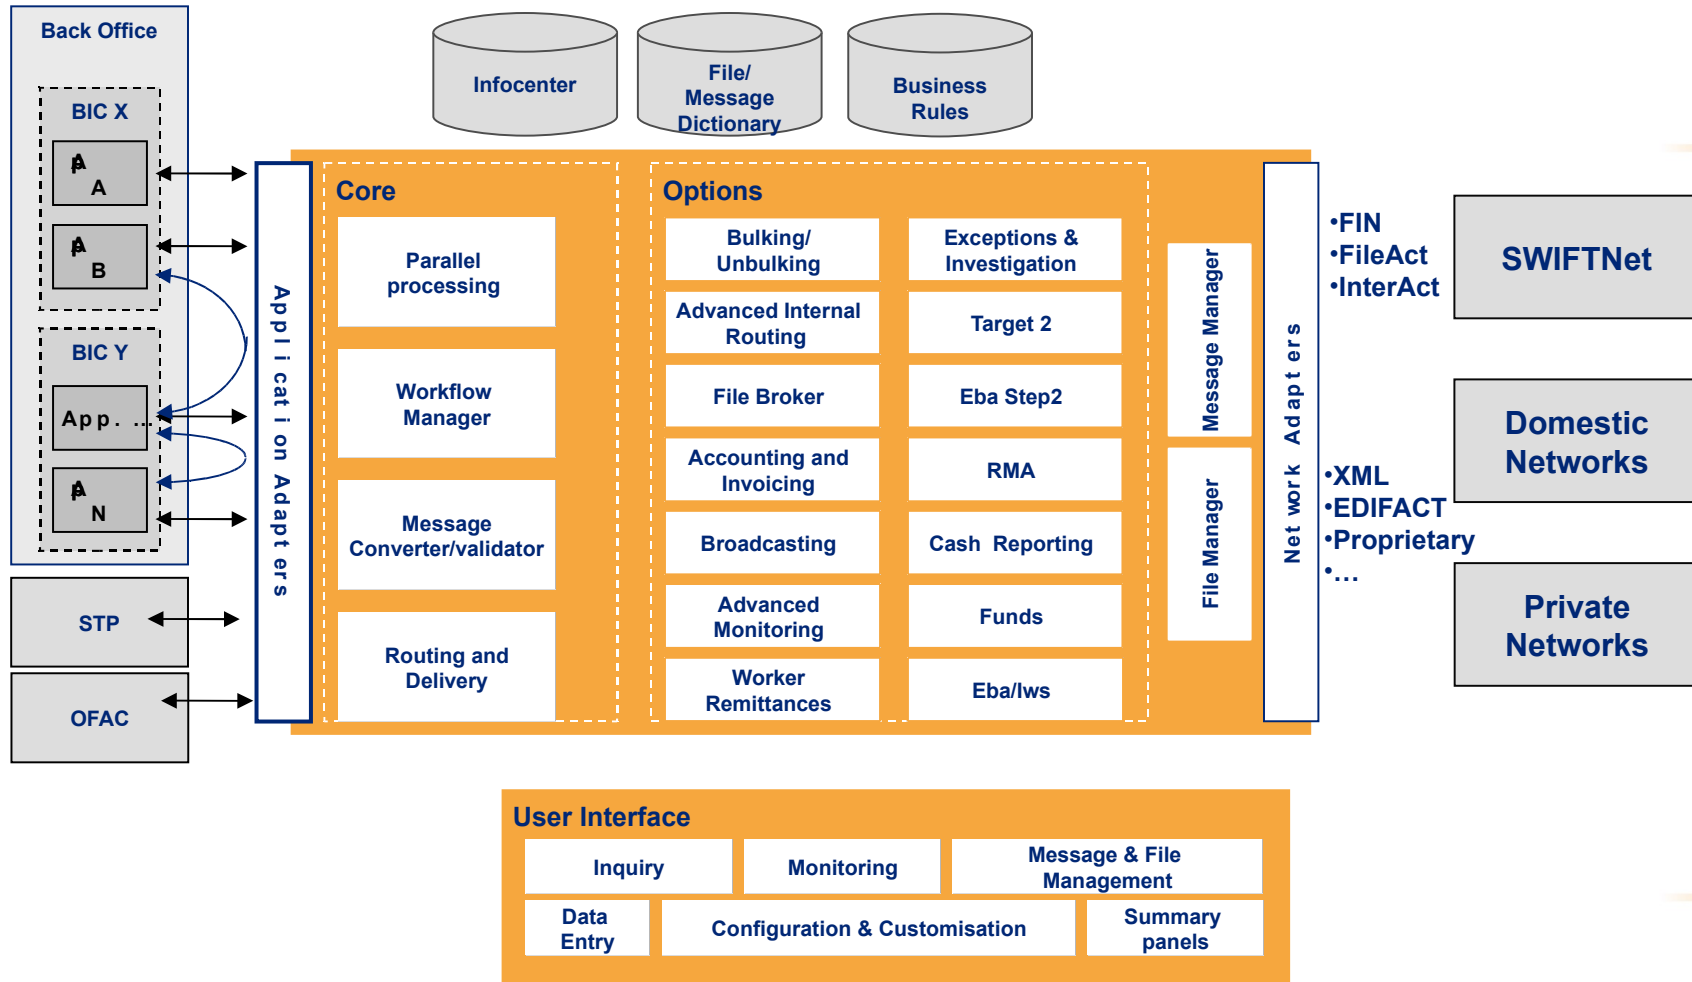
Back Office

BIC X

A
A

A
B

BIC Y

App. ...

A
N

STP

OFAC

Infocenter

File/ Message Dictionary

Business Rules

Application Adapters

Core

Parallel processing

Workflow Manager

Message Converter/validator

Routing and Delivery

Options

Bulking/ Unbulking

Exceptions & Investigation

Advanced Internal Routing

Target 2

File Broker

Eba Step2

Accounting and Invoicing

RMA

Broadcasting

Cash Reporting

Advanced Monitoring

Funds

Worker Remittances

Eba/lws

Message Manager

File Manager

Network Adapters

•FIN
•FileAct
•InterAct

SWIFTNet

•XML
•EDIFACT
•Proprietary
•...

Domestic Networks

Private Networks

User Interface

| Inquiry | Monitoring | Message & File Management |
|---|---|---|
| Data Entry | Configuration & Customisation | Summary panels |